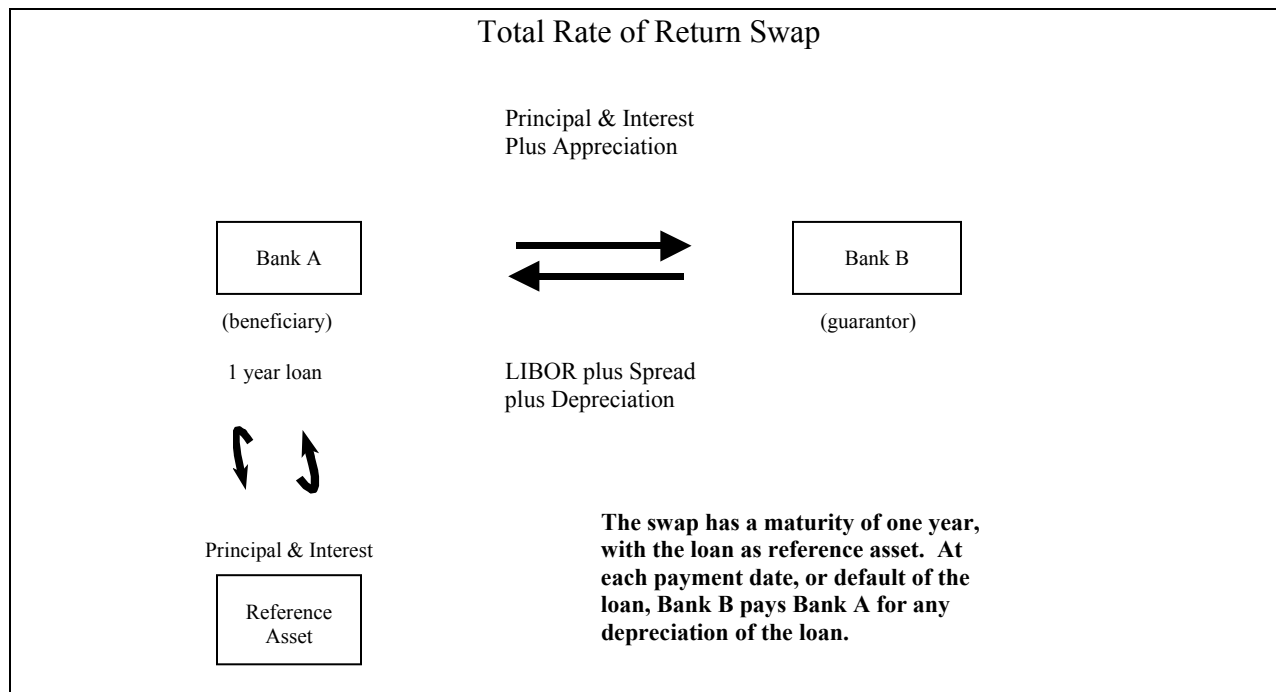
Total Rate of Return Swap

Principal & Interest
Plus Appreciation

Bank A

Bank B

(beneficiary)

(guarantor)

1 year loan

LIBOR plus Spread
plus Depreciation

Principal & Interest

Reference Asset

**The swap has a maturity of one year, with the loan as reference asset. At each payment date, or default of the loan, Bank B pays Bank A for any depreciation of the loan.**